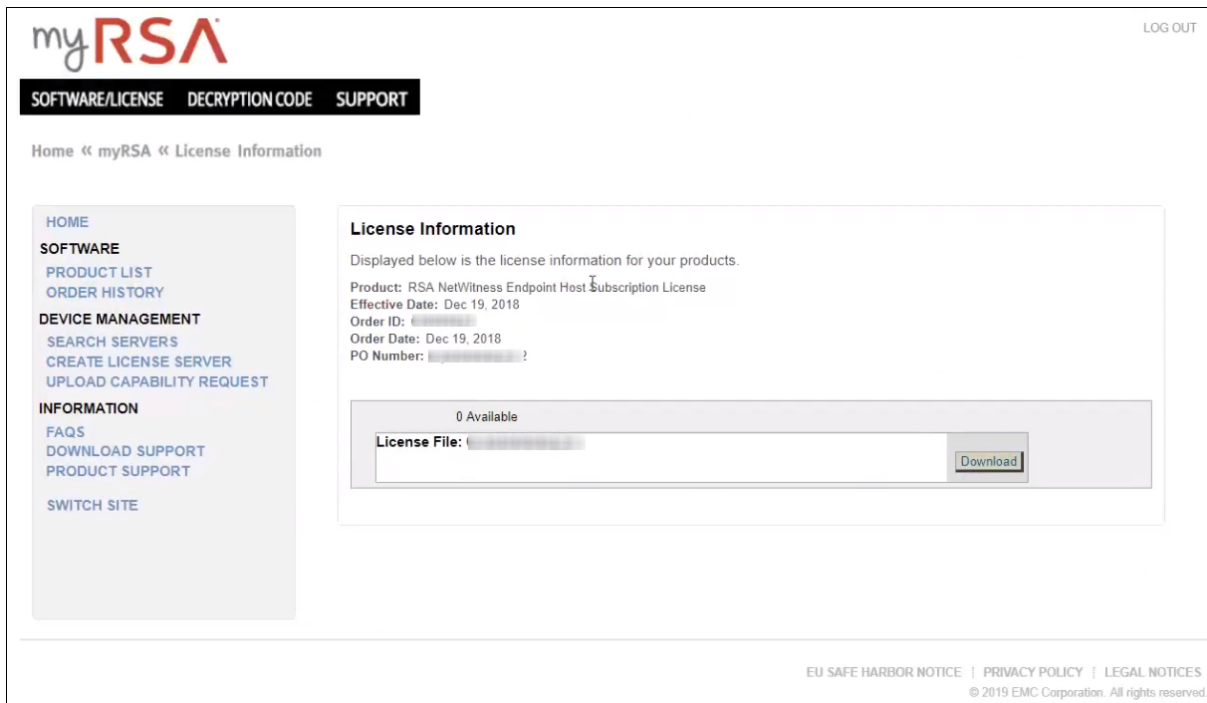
myRSA

LOG OUT

SOFTWARE/LICENSE DECRYPTION CODE SUPPORT

Home « myRSA « License Information

HOME
SOFTWARE
PRODUCT LIST
ORDER HISTORY
DEVICE MANAGEMENT
SEARCH SERVERS
CREATE LICENSE SERVER
UPLOAD CAPABILITY REQUEST
INFORMATION
FAQS
DOWNLOAD SUPPORT
PRODUCT SUPPORT
SWITCH SITE

License Information

Displayed below is the license information for your products.

Product: RSA NetWitness Endpoint Host Subscription License
Effective Date: Dec 19, 2018
Order ID: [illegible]
Order Date: Dec 19, 2018
PO Number: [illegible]

0 Available

License File: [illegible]

Download

EU SAFE HARBOR NOTICE | PRIVACY POLICY | LEGAL NOTICES
© 2019 EMC Corporation. All rights reserved.